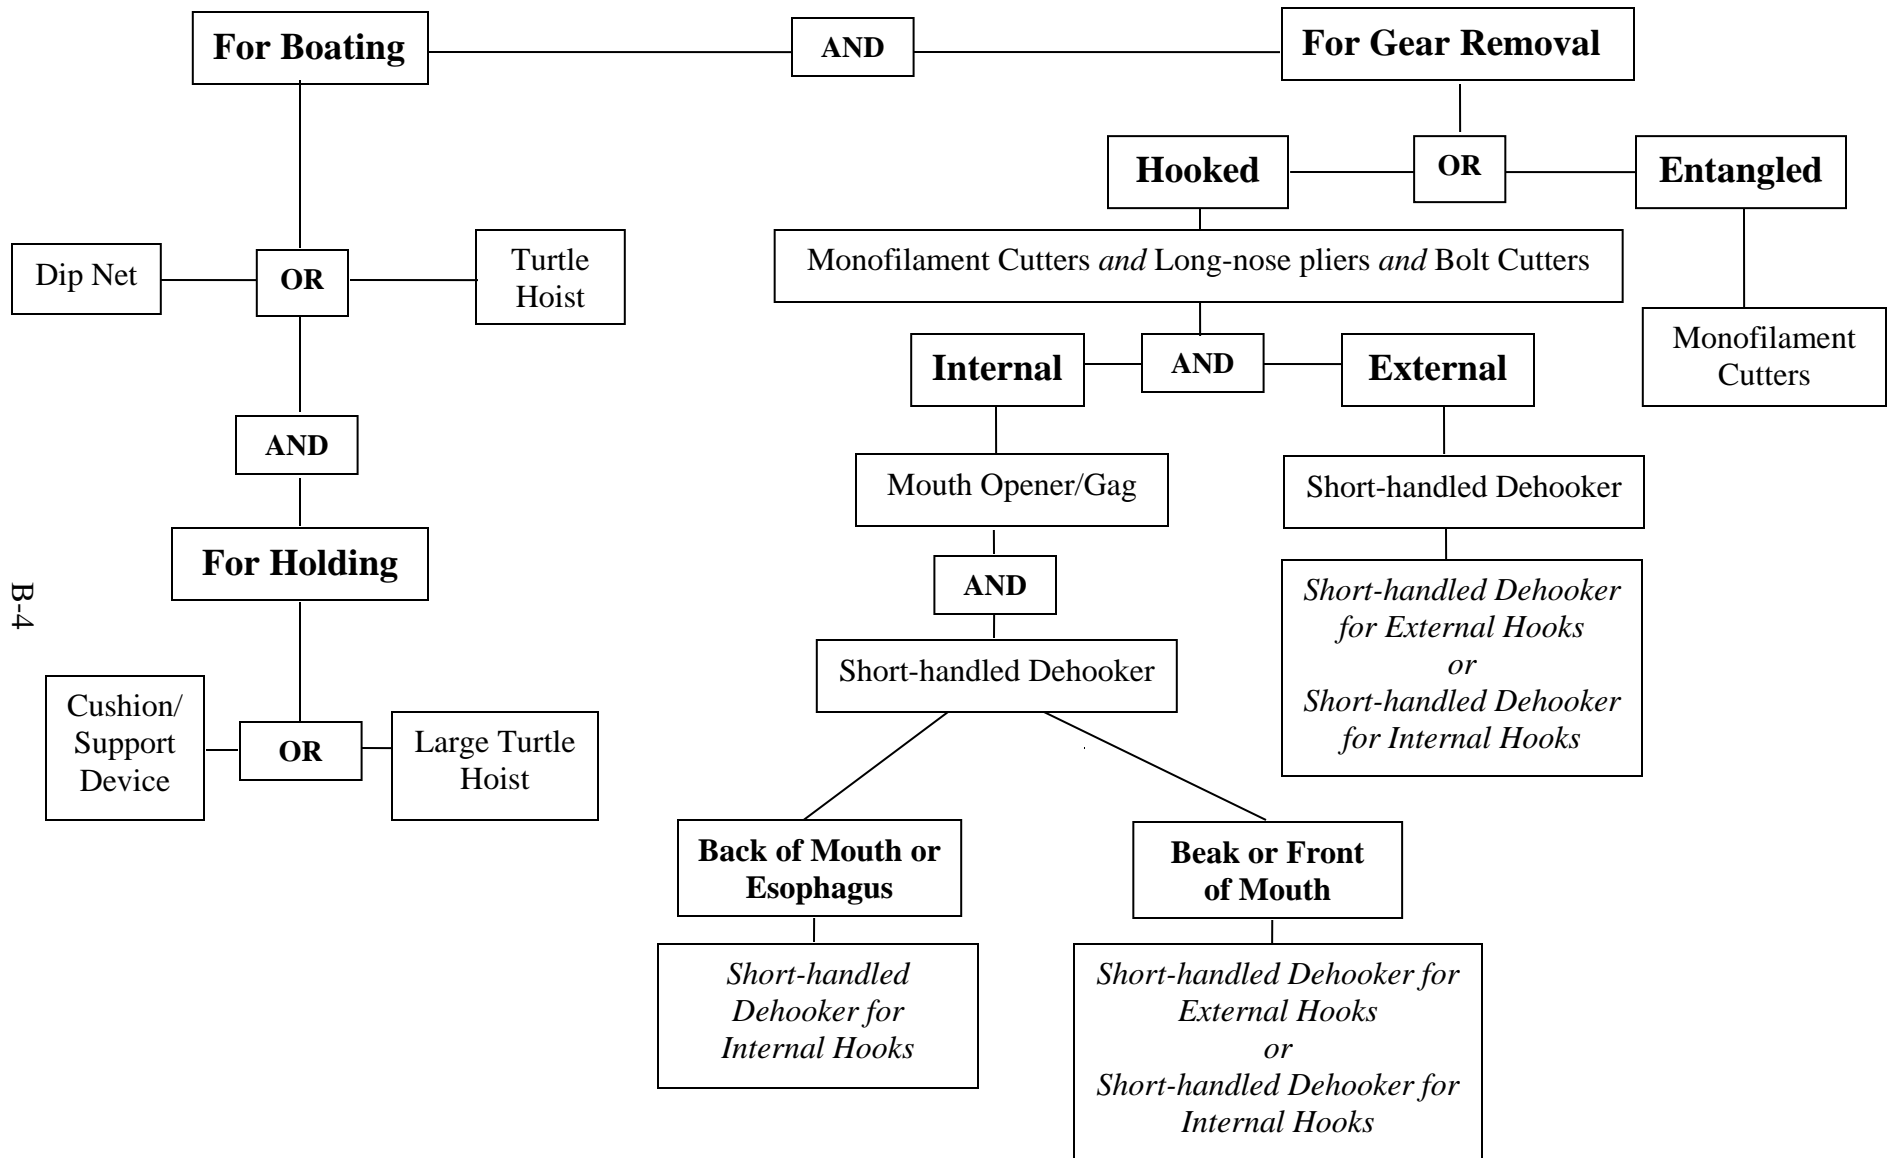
For Boating

AND

For Gear Removal

Dip Net

OR

Turtle Hoist

AND

For Holding

Cushion/ Support Device

OR

Large Turtle Hoist

Hooked

OR

Entangled

Monofilament Cutters *and* Long-nose pliers *and* Bolt Cutters

Internal

AND

External

Monofilament Cutters

Mouth Opener/Gag

AND

Short-handled Dehooker

Back of Mouth or Esophagus

*Short-handled Dehooker for Internal Hooks*

Beak or Front of Mouth

*Short-handled Dehooker for External Hooks*
*or*
*Short-handled Dehooker for Internal Hooks*

Short-handled Dehooker

*Short-handled Dehooker for External Hooks*
*or*
*Short-handled Dehooker for Internal Hooks*

B-4